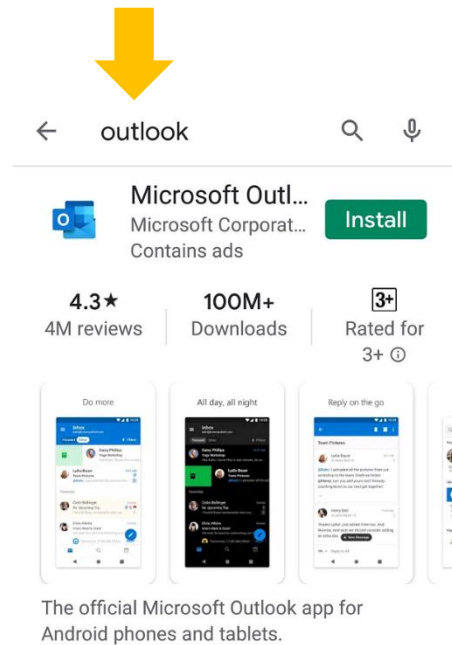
outlook

Microsoft Outl...
Microsoft Corporat...
Contains ads

Install

4.3★
4M reviews

100M+
Downloads

3+
Rated for 3+ ⓘ

Do more

All day, all night

Reply on the go

The official Microsoft Outlook app for Android phones and tablets.